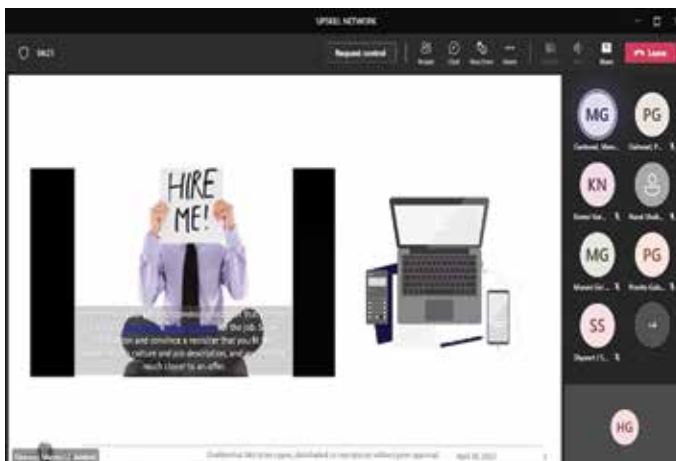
UPSKILL NETWORK

58:21

Request control

People Chat Raise hand More Leave

MG PG KN MG PG SS HG

HIRE ME!

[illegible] the job. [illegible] and convince a recruiter that you fit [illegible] culture and job description, and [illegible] much closer to an offer.

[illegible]

April 30, 2022